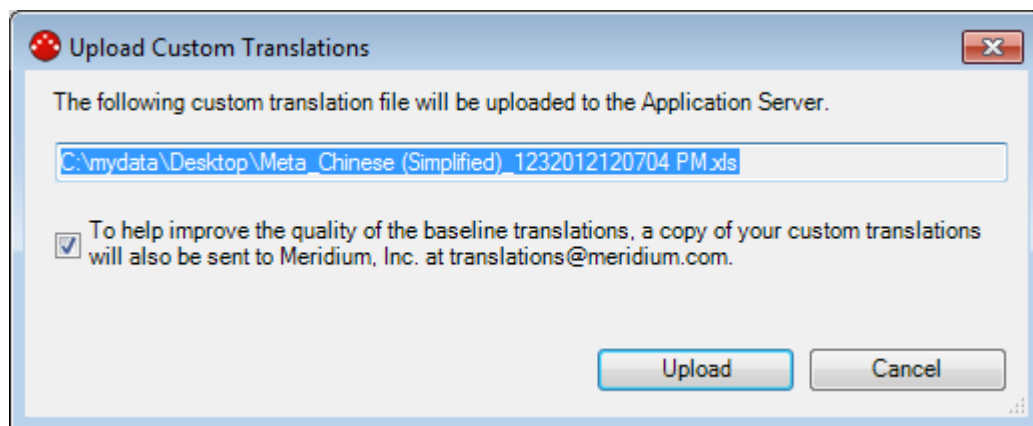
Upload Custom Translations

The following custom translation file will be uploaded to the Application Server.

C:\mydata\Desktop\Meta_Chinese (Simplified)_1232012120704 PM.xls

To help improve the quality of the baseline translations, a copy of your custom translations will also be sent to Meridium, Inc. at translations@meridium.com.

Upload

Cancel